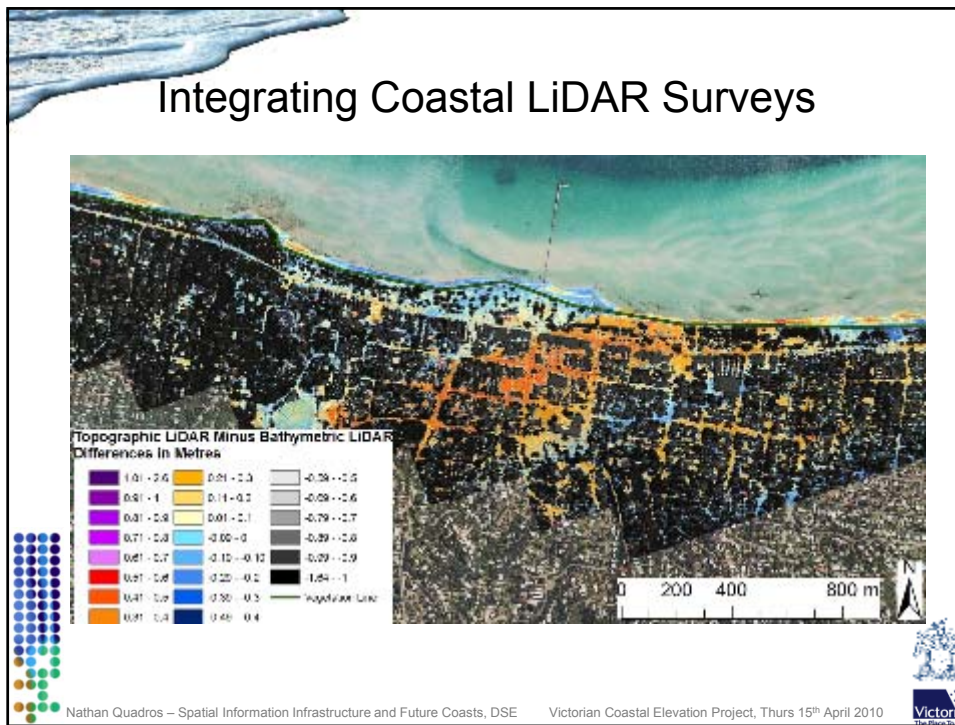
Integrating Coastal LiDAR Surveys

Topographic LiDAR Minus Bathymetric LiDAR
Differences in Metres

| | | |
|---|---|---|
| 1.01 - 2.6 | 0.21 - 0.3 | -0.59 - -0.5 |
| 0.91 - 1 | 0.11 - 0.2 | -0.69 - -0.6 |
| 0.81 - 0.9 | 0.01 - 0.1 | -0.79 - -0.7 |
| 0.71 - 0.8 | -0.09 - 0 | -0.89 - -0.8 |
| 0.61 - 0.7 | -0.19 - -0.1 | -0.99 - -0.9 |
| 0.51 - 0.6 | -0.29 - -0.2 | -1.64 - -1 |
| 0.41 - 0.5 | -0.39 - -0.3 | Vegetation Line |
| 0.31 - 0.4 | -0.49 - -0.4 | |

0 200 400 800 m

N

Nathan Quadros – Spatial Information Infrastructure and Future Coasts, DSE Victorian Coastal Elevation Project, Thurs 15th April 2010

Victoria
The Place To